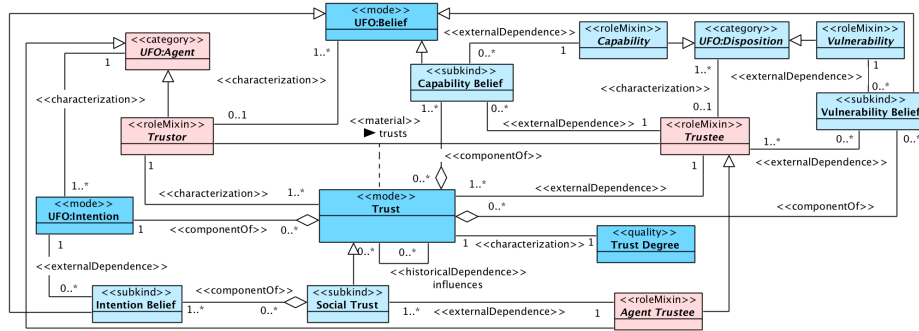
<<mode>>
UFO:Belief

<<category>>
UFO:Agent

1

1..*

<<characterization>>

<<externalDependence>>

<<roleMixin>>
Capability

<<category>>
UFO:Disposition

<<roleMixin>>
Vulnerability

0..*

1

<<subkind>>
Capability Belief

1..*

<<externalDependence>>

<<characterization>>

<<characterization>>

0..1

0..1

<<roleMixin>>
Trustor

<<material>>
▶ trusts

1..*

0..*

<<externalDependence>>

1

<<roleMixin>>
Trustee

1..*

0..*

<<subkind>>
Vulnerability Belief

0..*

<<externalDependence>>

1

<<componentOf>>

1

1..*

0..*

1..*

<<externalDependence>>

1

<<mode>>
UFO:Intention

<<characterization>>

1..*

<<mode>>
Trust

0..*

<<componentOf>>

1

<<componentOf>>

0..*

1

<<quality>>
Trust Degree

1

<<characterization>>

0..*

0..*

<<historicalDependence>>
influences

<<externalDependence>>

0..*

<<componentOf>>

<<subkind>>
Intention Belief

1..*

0..*

<<subkind>>
Social Trust

1..*

<<externalDependence>>

1

<<roleMixin>>
Agent Trustee